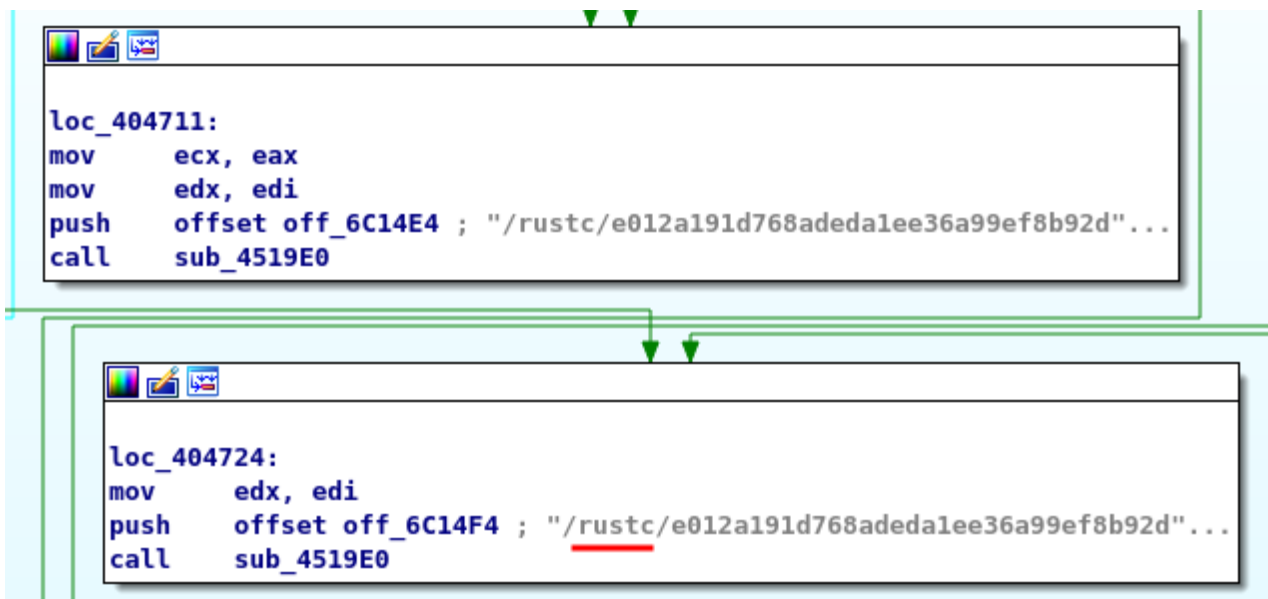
loc_404711:
mov ecx, eax
mov edx, edi
push offset off_6C14E4 ; "/rustc/e012a191d768adeda1ee36a99ef8b92d"...
call sub_4519E0

loc_404724:
mov edx, edi
push offset off_6C14F4 ; "/rustc/e012a191d768adeda1ee36a99ef8b92d"...
call sub_4519E0